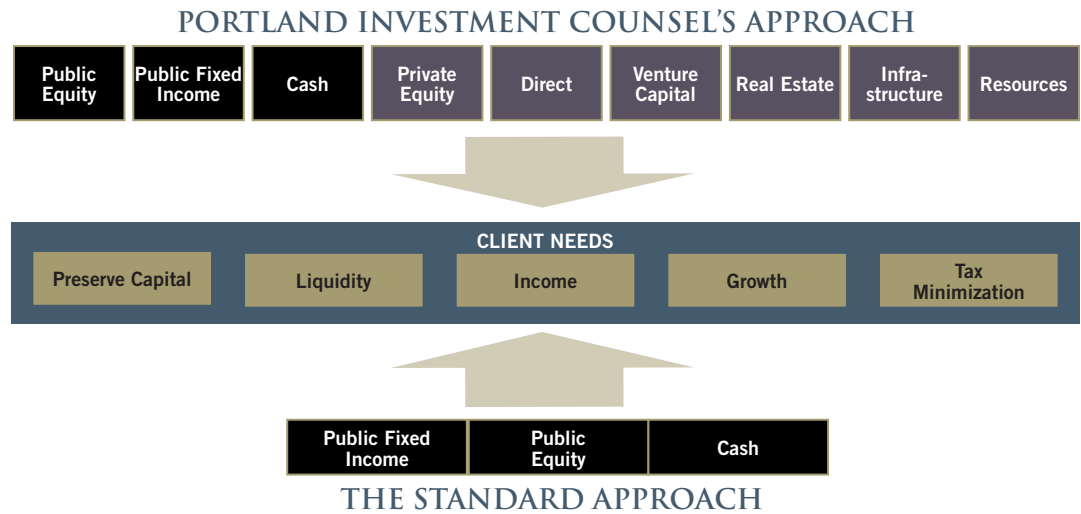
PORTLAND INVESTMENT COUNSEL'S APPROACH

Public Equity

Public Fixed Income

Cash

Private Equity

Direct

Venture Capital

Real Estate

Infrastructure

Resources

CLIENT NEEDS

Preserve Capital

Liquidity

Income

Growth

Tax Minimization

Public Fixed Income

Public Equity

Cash

THE STANDARD APPROACH